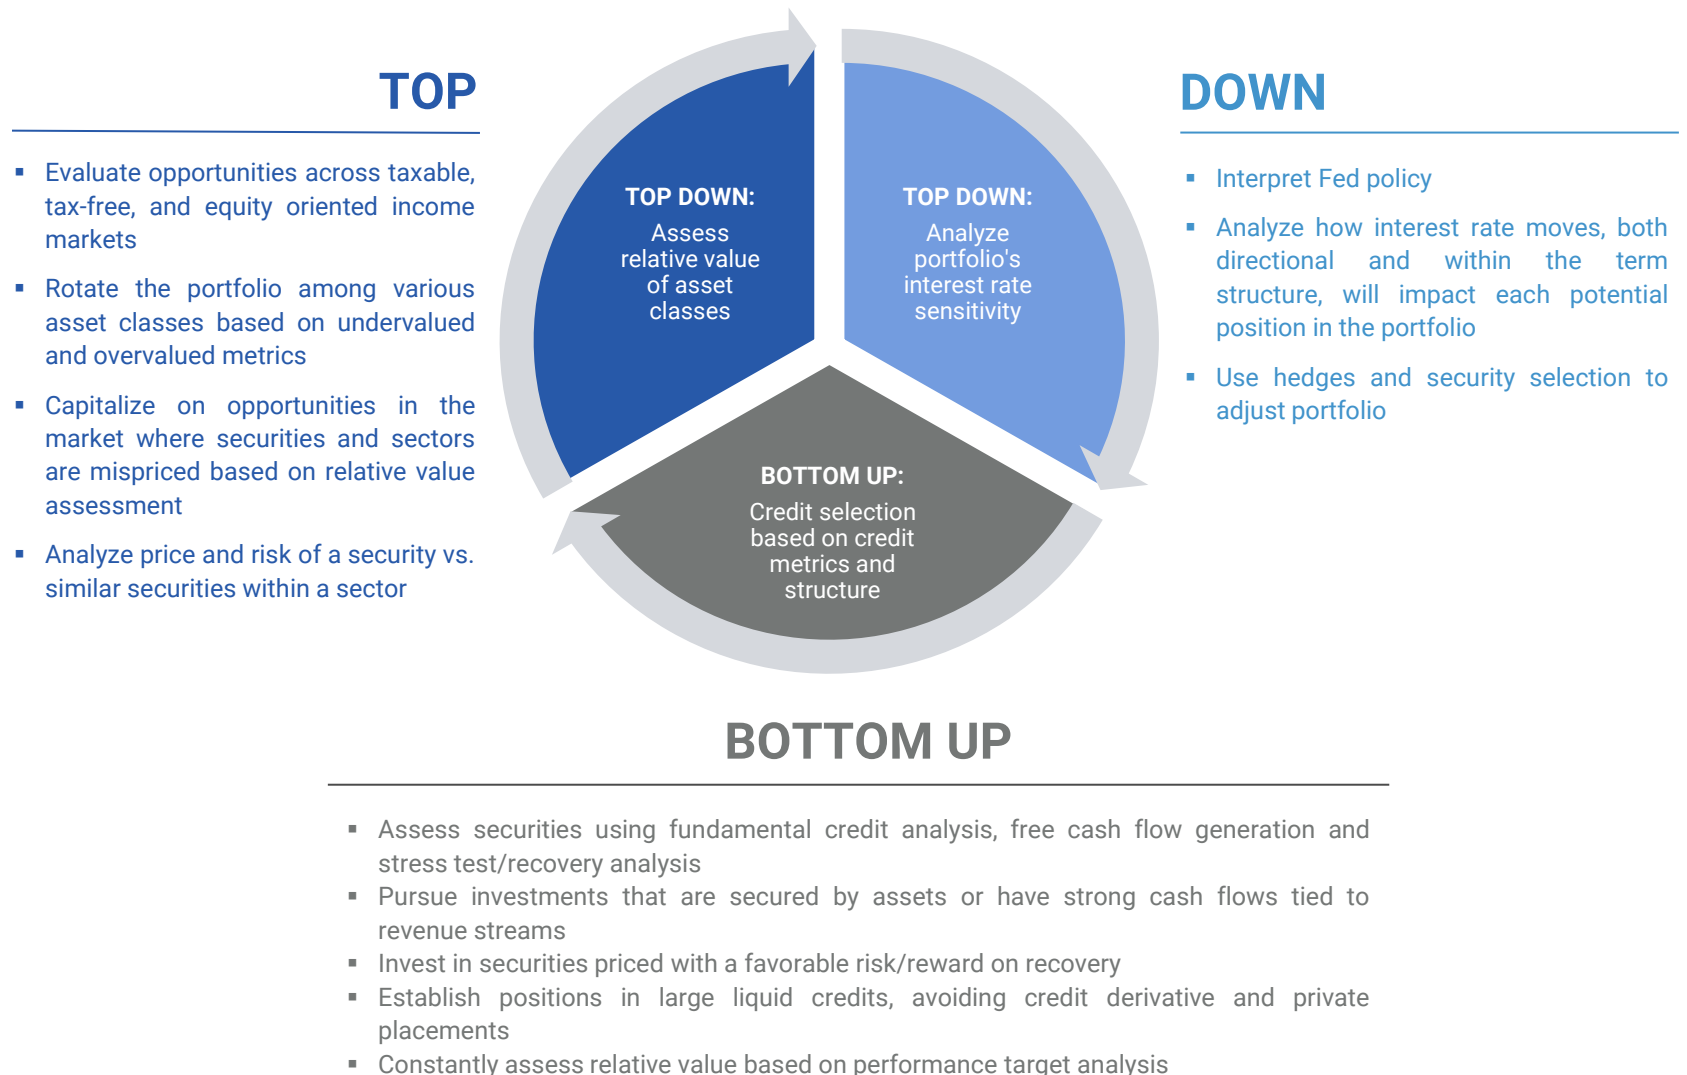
TOP

- Evaluate opportunities across taxable, tax-free, and equity oriented income markets
- Rotate the portfolio among various asset classes based on undervalued and overvalued metrics
- Capitalize on opportunities in the market where securities and sectors are mispriced based on relative value assessment
- Analyze price and risk of a security vs. similar securities within a sector

TOP DOWN:
Assess relative value of asset classes

TOP DOWN:
Analyze portfolio's interest rate sensitivity

BOTTOM UP:
Credit selection based on credit metrics and structure

DOWN

- Interpret Fed policy
- Analyze how interest rate moves, both directional and within the term structure, will impact each potential position in the portfolio
- Use hedges and security selection to adjust portfolio

BOTTOM UP

- Assess securities using fundamental credit analysis, free cash flow generation and stress test/recovery analysis
- Pursue investments that are secured by assets or have strong cash flows tied to revenue streams
- Invest in securities priced with a favorable risk/reward on recovery
- Establish positions in large liquid credits, avoiding credit derivative and private placements
- Constantly assess relative value based on performance target analysis